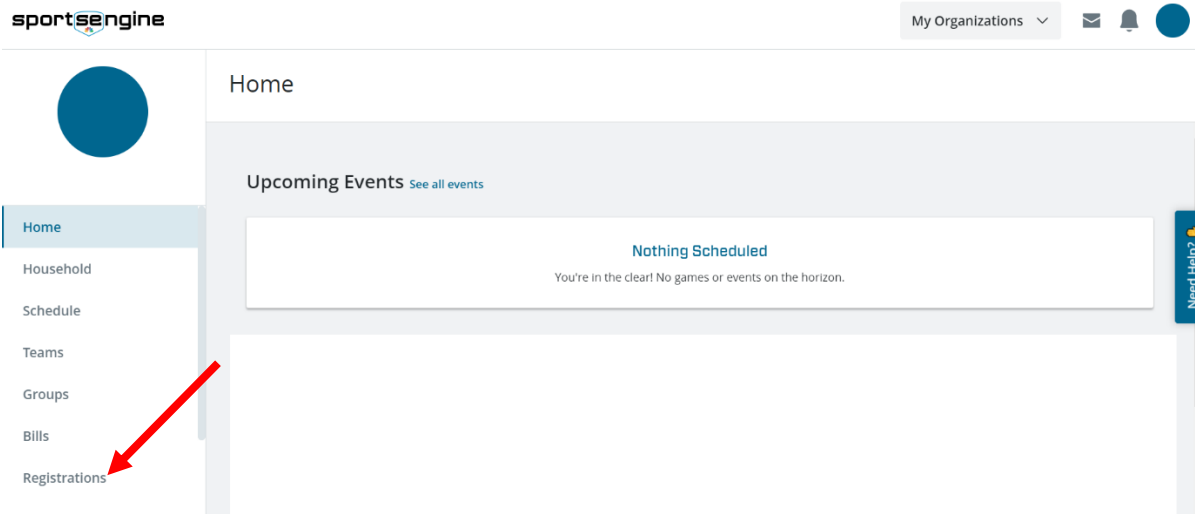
sportsengine

My Organizations

Home

Household

Schedule

Teams

Groups

Bills

Registrations

Home

Upcoming Events See all events

Nothing Scheduled

You're in the clear! No games or events on the horizon.

Need Help?